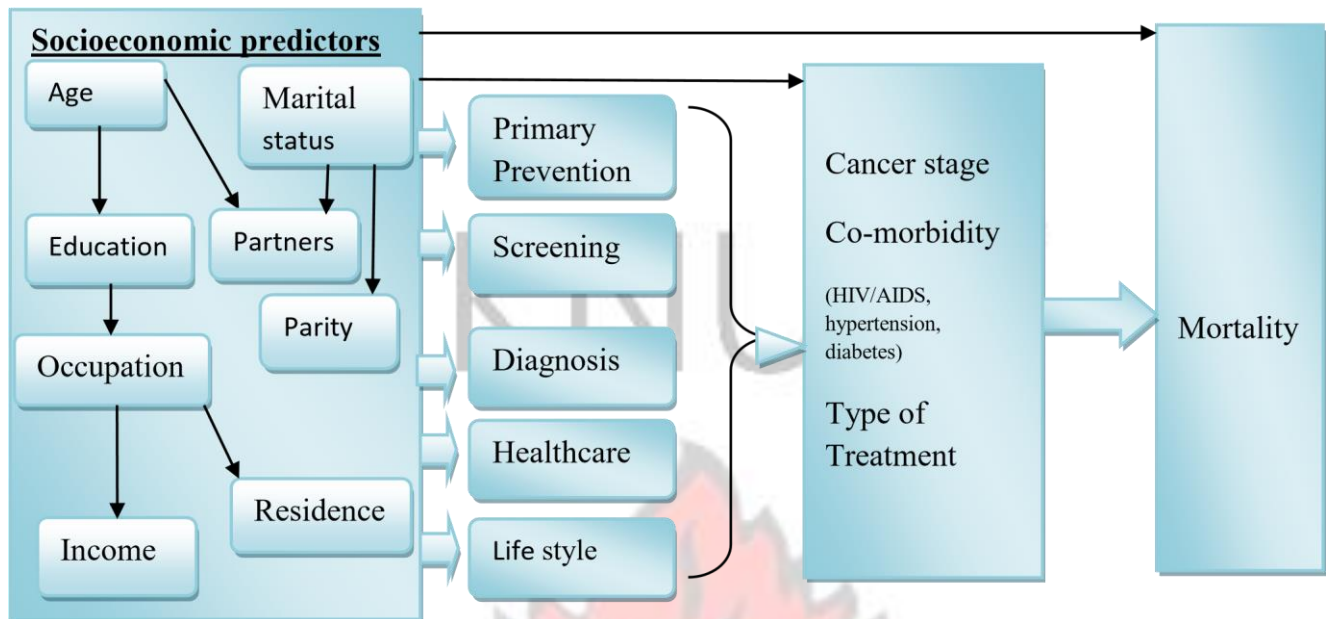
Socioeconomic predictors

Age

Marital status

Education

Partners

Parity

Occupation

Residence

Income

Primary Prevention

Screening

Diagnosis

Healthcare

Life style

Cancer stage

Co-morbidity

(HIV/AIDS, hypertension, diabetes)

Type of Treatment

Mortality